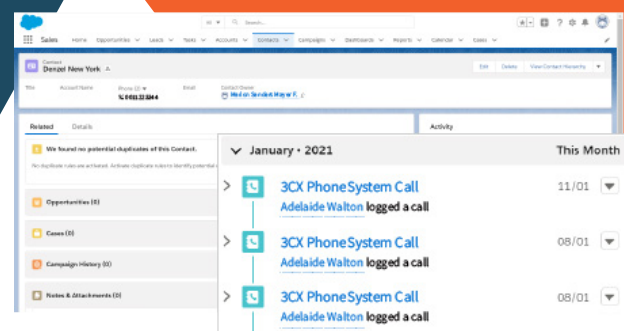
All Search...

Sales Home Opportunities Leads Tasks Accounts Contacts Campaigns Dashboards Reports Calendar Cases

Contact
Denzel New York

Edit Delete View Contact Hierarchy

Title Account Name Phone (2) Email Contact Owner
0611223344 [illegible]

Related Details

We found no potential duplicates of this Contact.
No duplicate rules are activated. Activate duplicate rules to identify potential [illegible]

Opportunities (0)

Cases (0)

Campaign History (0)

Notes & Attachments (0)

Activity

January • 2021 This Month

3CX PhoneSystem Call 11/01
Adelaide Walton logged a call

3CX PhoneSystem Call 08/01
Adelaide Walton logged a call

3CX PhoneSystem Call 08/01
Adelaide Walton logged a call